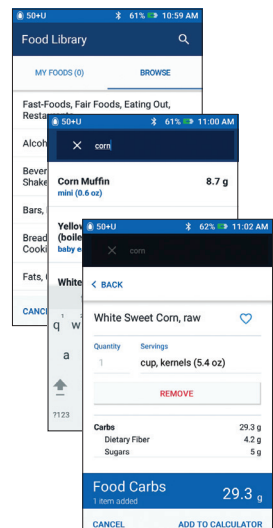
50+U 61% 10:59 AM

Food Library

MY FOODS (0)

BROWSE

Fast-Foods, Fair Foods, Eating Out, Restau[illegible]

Alcoh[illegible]

Bever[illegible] Shake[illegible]

Bars, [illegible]

Bread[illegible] Cooki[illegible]

Fats, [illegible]

CANC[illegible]

50+U 61% 11:00 AM

corn

Corn Muffin
mini (0.6 oz)
8.7 g

Yellow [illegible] (boile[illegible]
baby e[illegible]

White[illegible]

q w

a

?123

50+U 62% 11:02 AM

corn

< BACK

White Sweet Corn, raw

Quantity
1

Servings
cup, kernels (5.4 oz)

REMOVE

| | |
|---|---|
| Carbs | 29.3 g |
| Dietary Fiber | 4.2 g |
| Sugars | 5 g |

Food Carbs
1 item added
29.3 g

CANCEL

ADD TO CALCULATOR